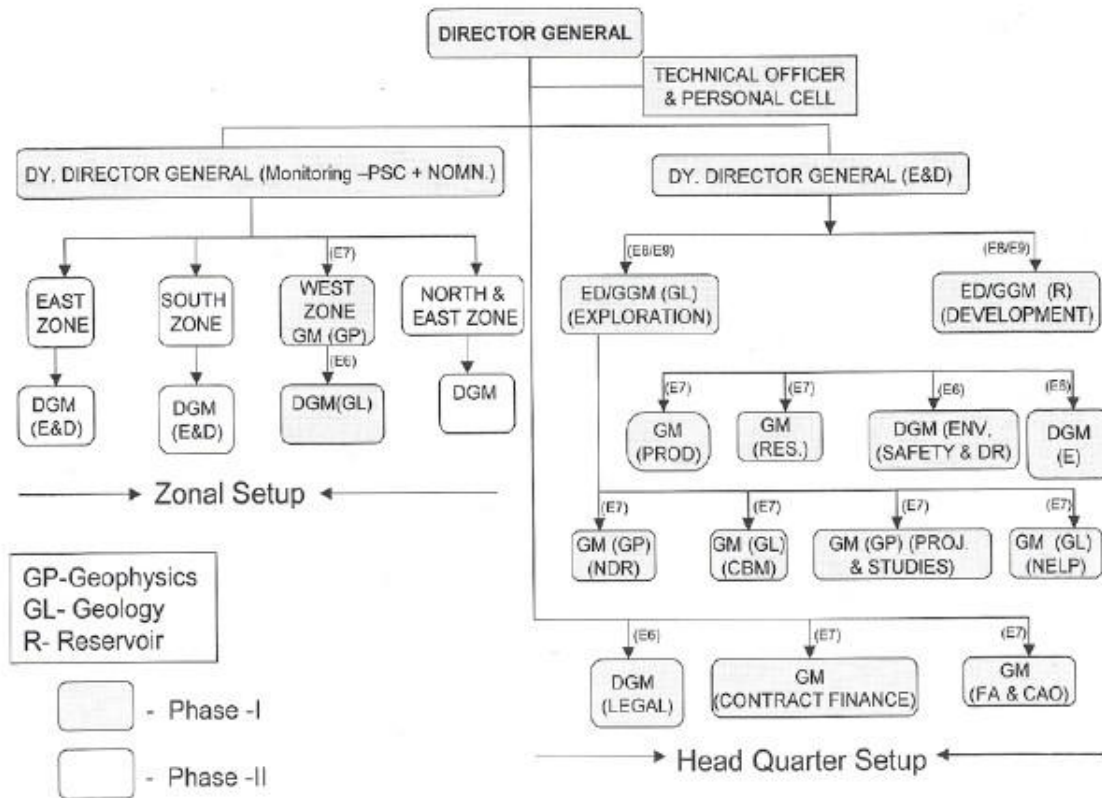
DIRECTOR GENERAL

TECHNICAL OFFICER & PERSONAL CELL

DY. DIRECTOR GENERAL (Monitoring –PSC + NOMN.)

DY. DIRECTOR GENERAL (E&D)

(E7)

EAST ZONE

SOUTH ZONE

WEST ZONE GM (GP)

NORTH & EAST ZONE

(E6)

DGM (E&D)

DGM (E&D)

DGM(GL)

DGM

(E8/E9)

(E8/E9)

ED/GGM (GL) (EXPLORATION)

ED/GGM (R) (DEVELOPMENT)

(E7)

(E7)

(E6)

(E8)

GM (PROD)

GM (RES.)

DGM (ENV, (SAFETY & DR)

DGM (E)

Zonal Setup

(E7)

(E7)

(E7)

(E7)

GM (GP) (NDR)

GM (GL) (CBM)

GM (GP) (PROJ. & STUDIES)

GM (GL) (NELP)

GP-Geophysics
GL- Geology
R- Reservoir

(E6)

(E7)

(E7)

DGM (LEGAL)

GM (CONTRACT FINANCE)

GM (FA & CAO)

- Phase -I

- Phase -II

Head Quarter Setup